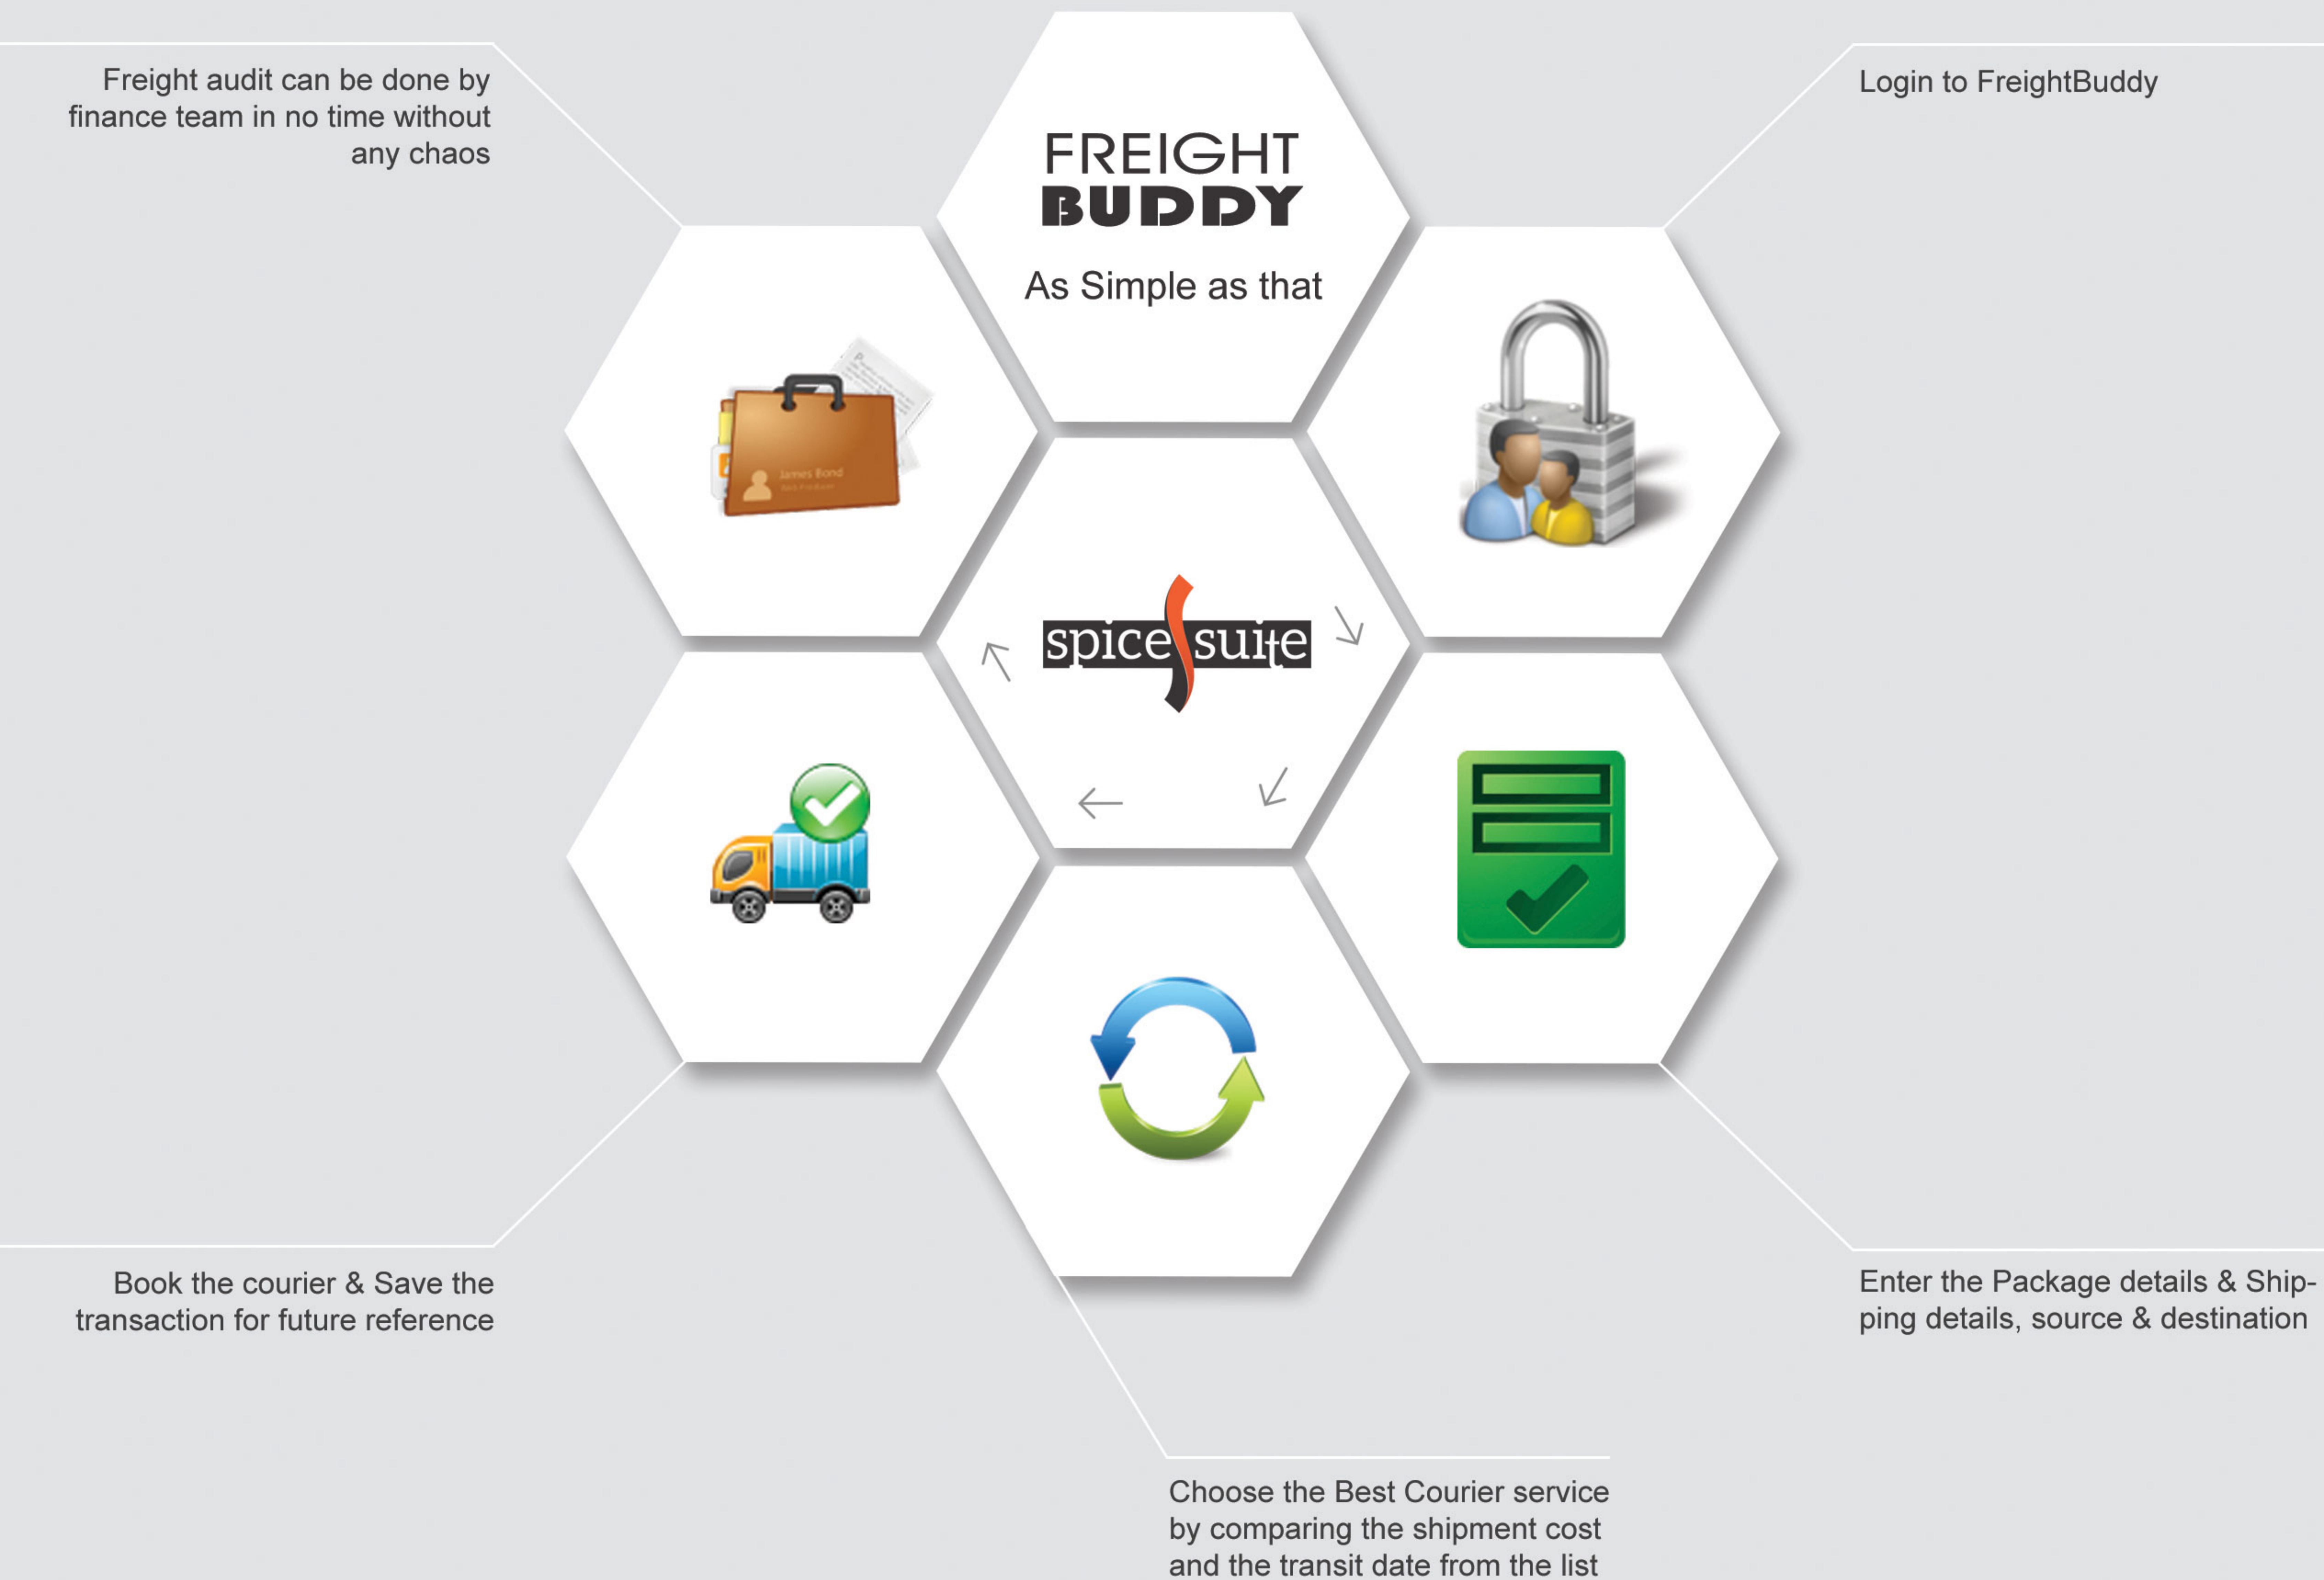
Freight audit can be done by finance team in no time without any chaos

FREIGHT BUDDY

As Simple as that

Login to FreightBuddy

James Bond

spice suite

Book the courier & Save the transaction for future reference

Enter the Package details & Shipping details, source & destination

Choose the Best Courier service by comparing the shipment cost and the transit date from the list